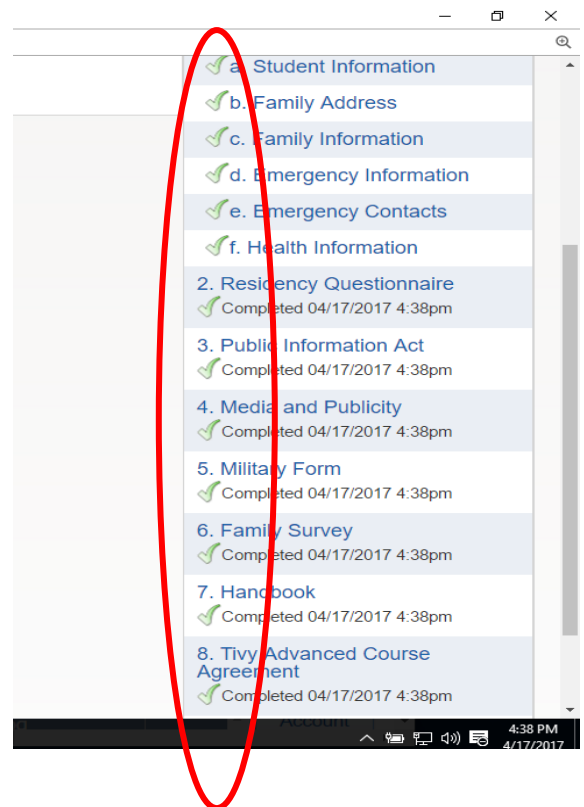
a. Student Information
b. Family Address
c. Family Information
d. Emergency Information
e. Emergency Contacts
f. Health Information

2. Residency Questionnaire
Completed 04/17/2017 4:38pm

3. Public Information Act
Completed 04/17/2017 4:38pm

4. Media and Publicity
Completed 04/17/2017 4:38pm

5. Military Form
Completed 04/17/2017 4:38pm

6. Family Survey
Completed 04/17/2017 4:38pm

7. Handbook
Completed 04/17/2017 4:38pm

8. Tivy Advanced Course Agreement
Completed 04/17/2017 4:38pm

Account

4:38 PM
4/17/2017